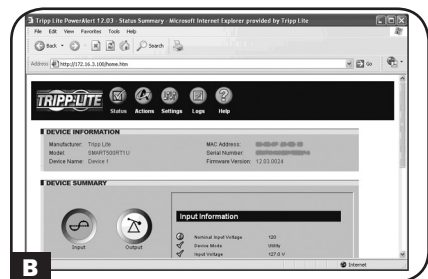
Tripp Lite PowerAlert 12.03 - Status Summary - Microsoft Internet Explorer provided by Tripp Lite

File Edit View Favorites Tools Help

Back Search

Address http://172.16.3.100/home.htm Go

TRIPP-LITE Status Actions Settings Logs Help

DEVICE INFORMATION

Manufacturer: Tripp Lite
Model: SMART500RT1U
Device Name: Device 1

MAC Address: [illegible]
Serial Number: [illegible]
Firmware Version: 12.03.0024

DEVICE SUMMARY

Input Output

Input Information

Nominal Input Voltage 120
Device Mode Utility
Input Voltage 127.0 V

Internet

B